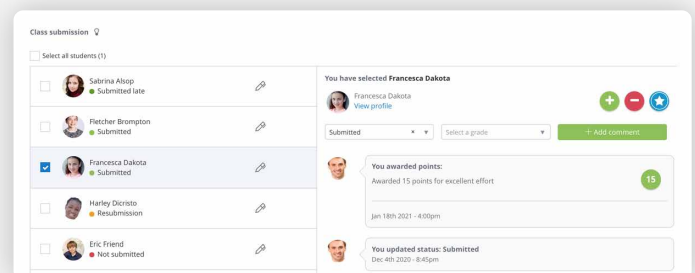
Class submission

Select all students (1)

Sabrina Alsop
Submitted late

Fletcher Brompton
Submitted

Francesca Dakota
Submitted

Harley Dicristo
Resubmission

Eric Friend
Not submitted

You have selected **Francesca Dakota**

Francesca Dakota
View profile

Submitted × ▾

Select a grade ▾

+ Add comment

You awarded points:
Awarded 15 points for excellent effort

15

Jan 18th 2021 - 4:00pm

You updated status: Submitted
Dec 4th 2020 - 8:45pm